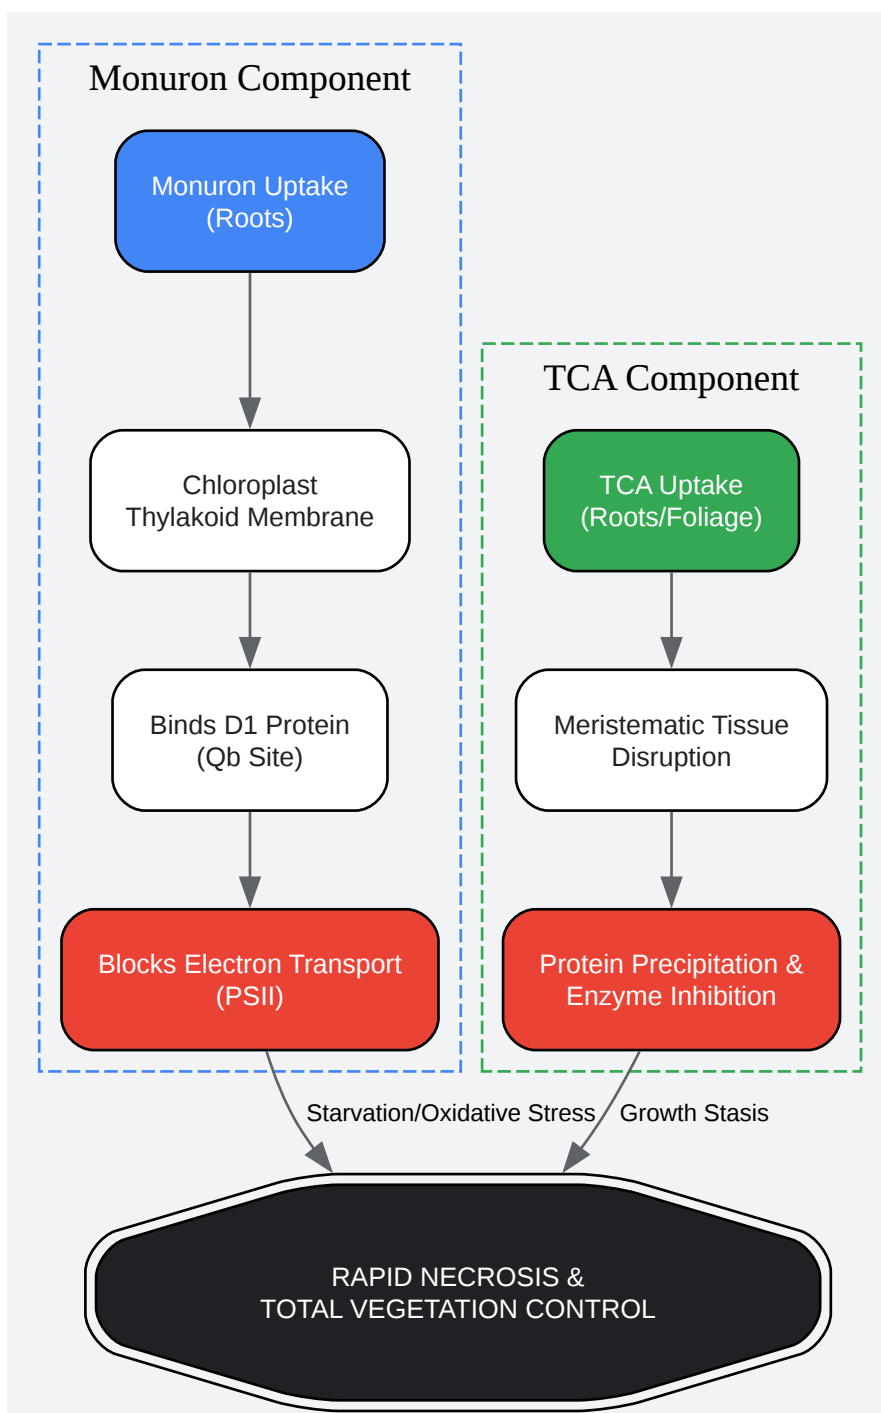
Monuron Component

Monuron Uptake
(Roots)

Chloroplast
Thylakoid Membrane

Binds D1 Protein
(Qb Site)

Blocks Electron Transport
(PSII)

TCA Component

TCA Uptake
(Roots/Foliage)

Meristematic Tissue
Disruption

Protein Precipitation &
Enzyme Inhibition

Starvation/Oxidative Stress

Growth Stasis

RAPID NECROSIS &
TOTAL VEGETATION CONTROL